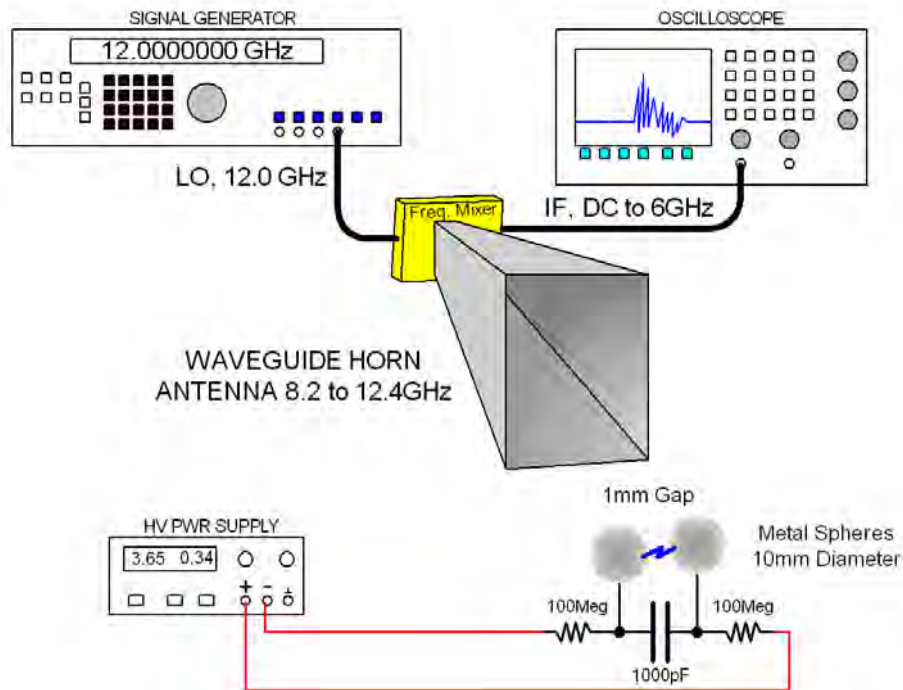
SIGNAL GENERATOR

12.0000000 GHz

OSCILLOSCOPE

LO, 12.0 GHz

Freq. Mixer

IF, DC to 6GHz

WAVEGUIDE HORN ANTENNA 8.2 to 12.4GHz

1mm Gap

Metal Spheres 10mm Diameter

HV PWR SUPPLY

3.65 0.34

+ − ⊥

100Meg

100Meg

1000pF